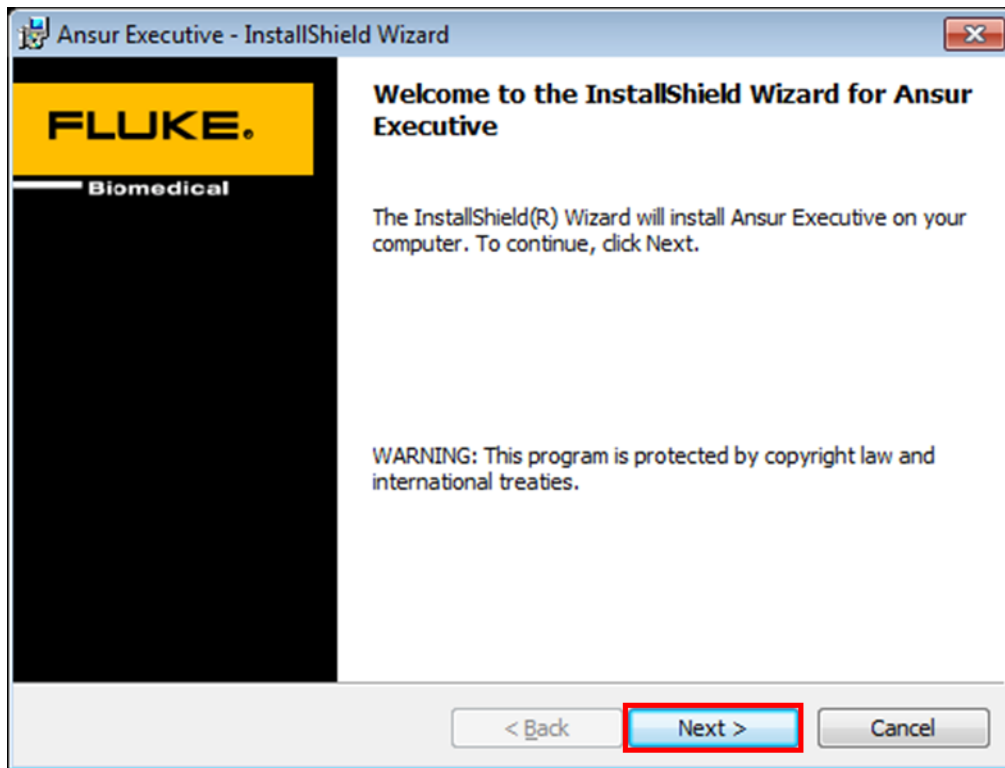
Ansur Executive - InstallShield Wizard

FLUKE.

Biomedical

Welcome to the InstallShield Wizard for Ansur Executive

The InstallShield(R) Wizard will install Ansur Executive on your computer. To continue, click Next.

WARNING: This program is protected by copyright law and international treaties.

< Back

Next >

Cancel